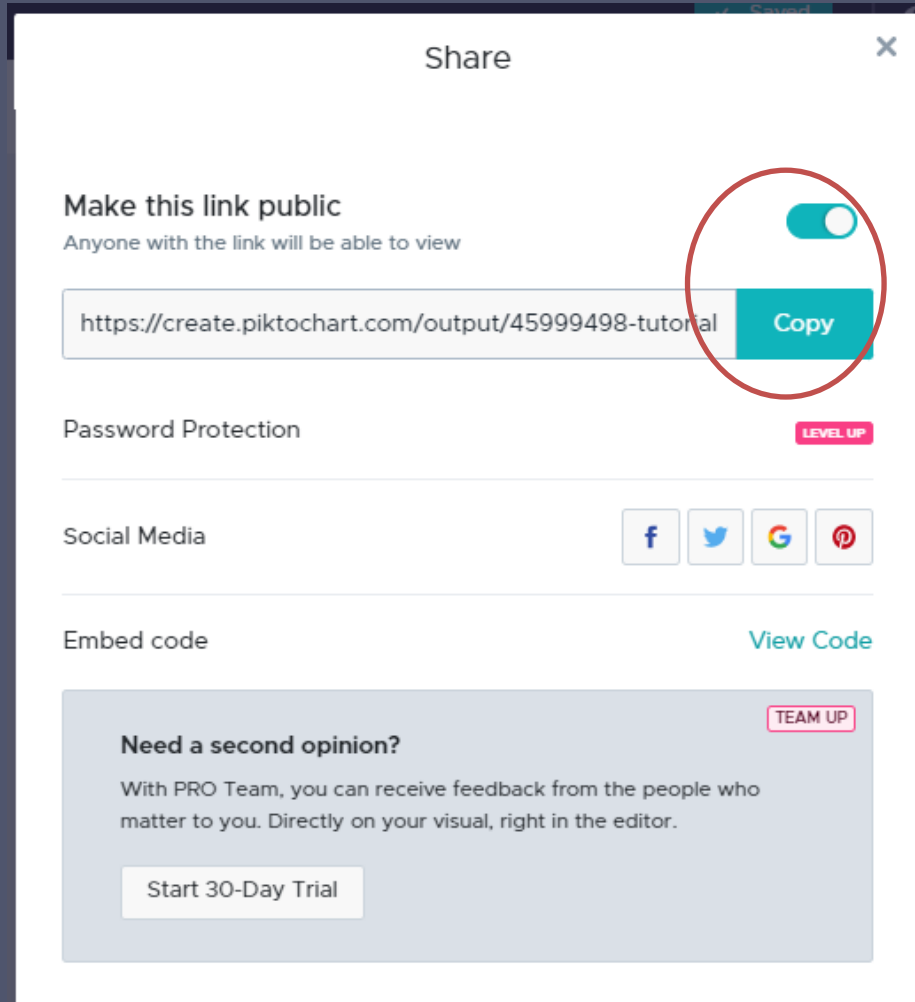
Saved

Share

×

Make this link public

Anyone with the link will be able to view

https://create.piktochart.com/output/45999498-tutorial

Copy

Password Protection

LEVEL UP

Social Media

f

G

Embed code

View Code

TEAM UP

Need a second opinion?

With PRO Team, you can receive feedback from the people who matter to you. Directly on your visual, right in the editor.

Start 30-Day Trial